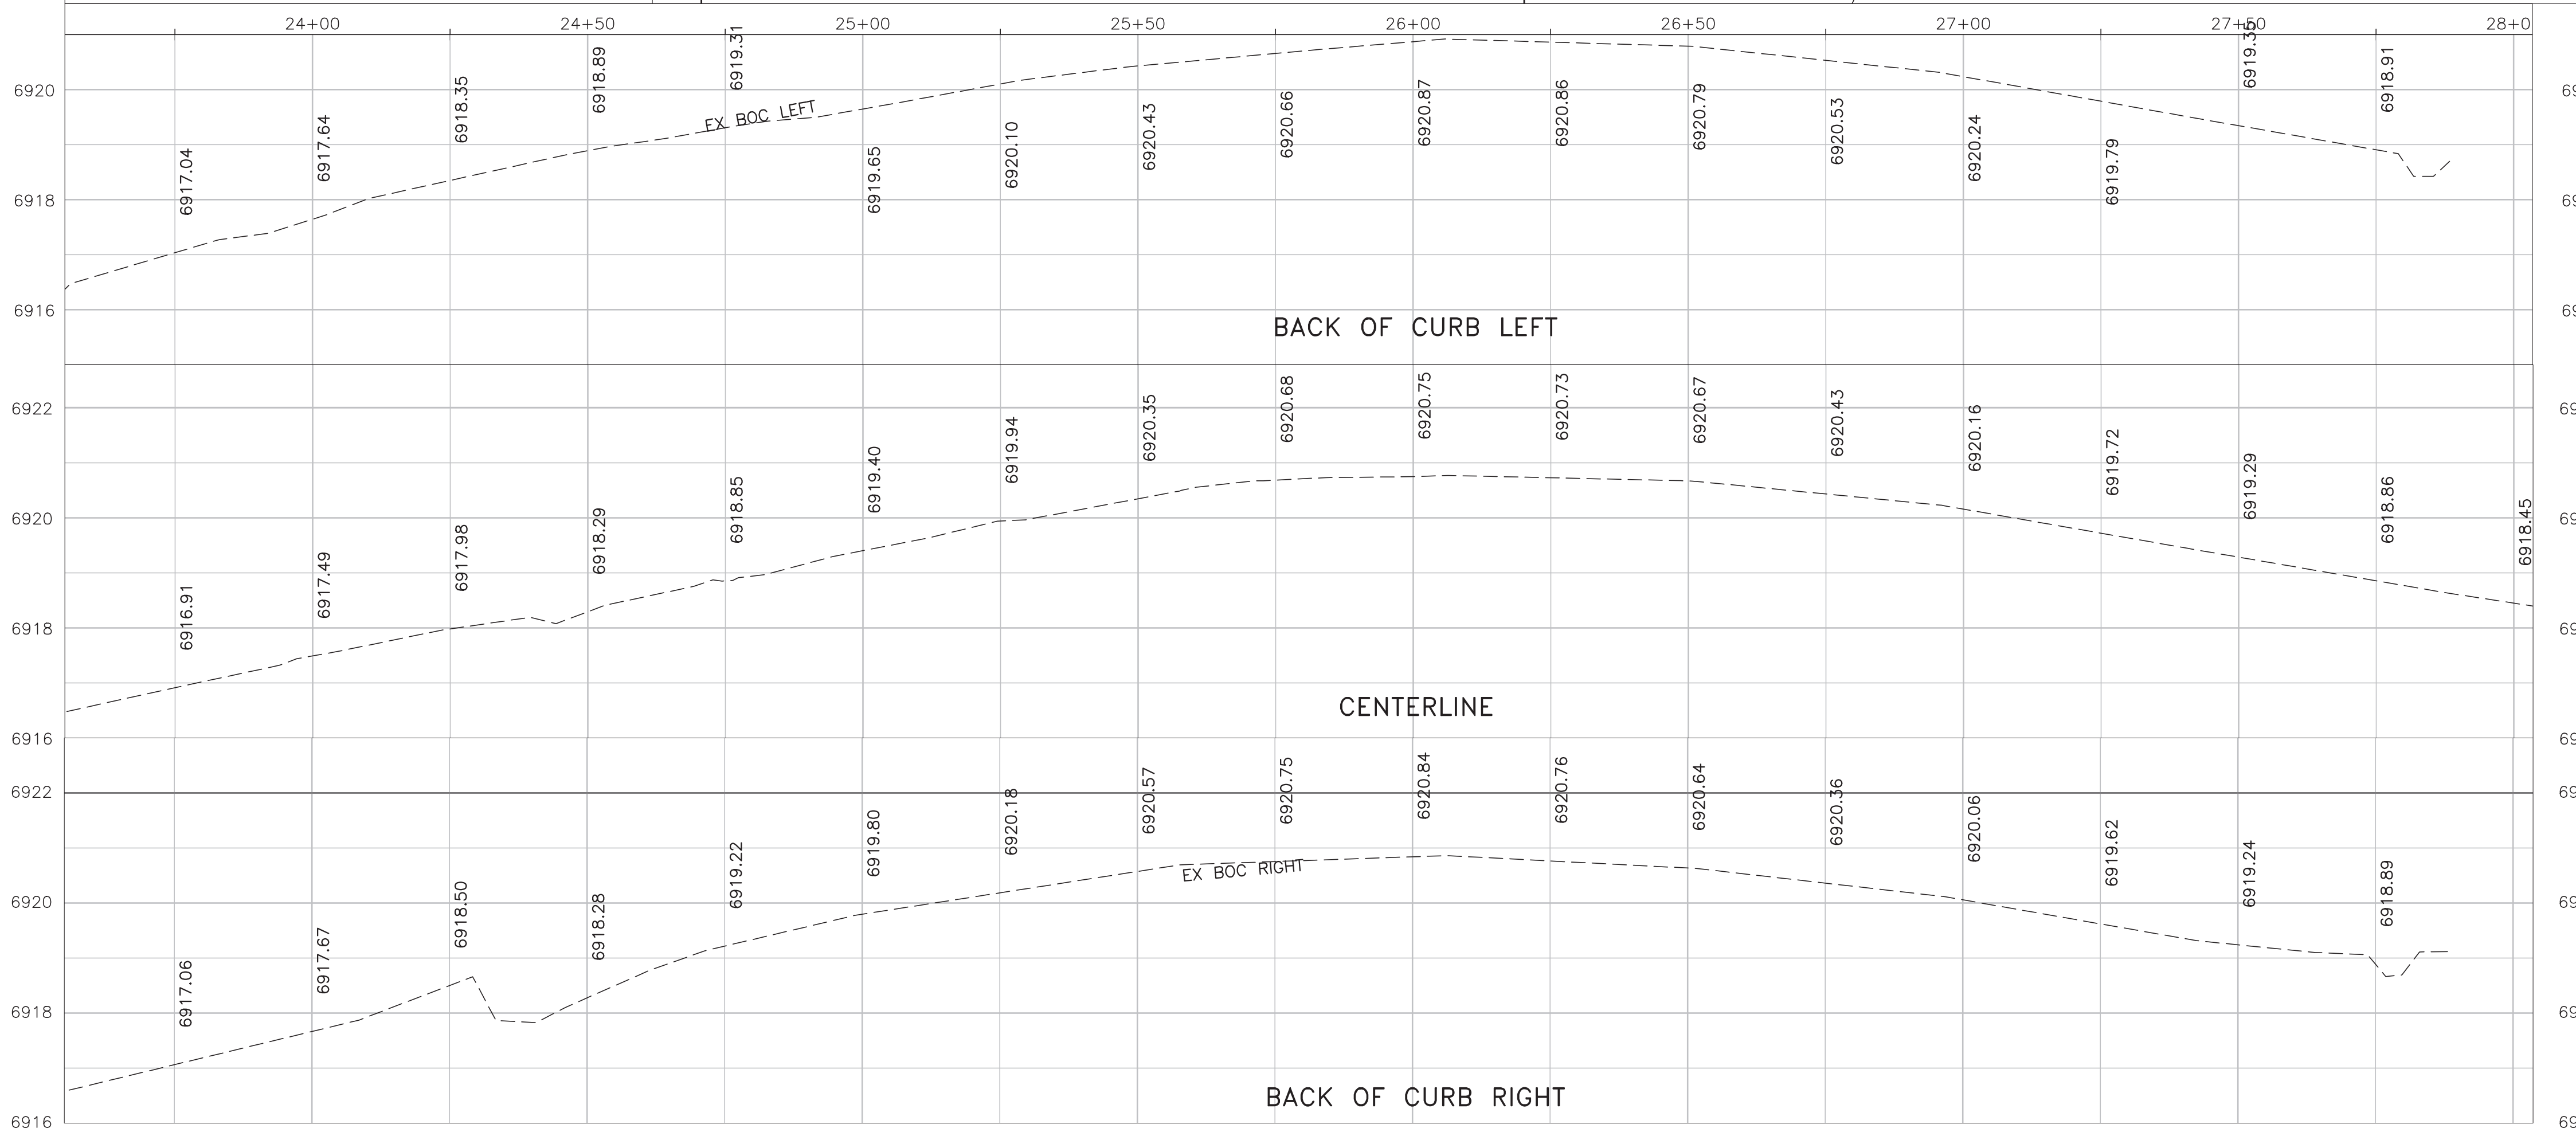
24+00 24+50 25+00 25+50 26+00 26+50 27+00 27+50 28+0

6920
6918
6916

6917.04 6917.64 6918.35 6918.89 6919.31 6919.65 6920.10 6920.43 6920.66 6920.87 6920.86 6920.79 6920.53 6920.24 6919.79 6919.3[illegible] 6918.91

EX BOC LEFT

BACK OF CURB LEFT

69
69
69

6922
6920
6918
6916

6916.91 6917.49 6917.98 6918.29 6918.85 6919.40 6919.94 6920.35 6920.68 6920.75 6920.73 6920.67 6920.43 6920.16 6919.72 6919.29 6918.86 6918.45

CENTERLINE

69
69
69
69

6922
6920
6918
6916

6917.06 6917.67 6918.50 6918.28 6919.22 6919.80 6920.18 6920.57 6920.75 6920.84 6920.76 6920.64 6920.36 6920.06 6919.62 6919.24 6918.89

EX BOC RIGHT

BACK OF CURB RIGHT

69
69
69
69